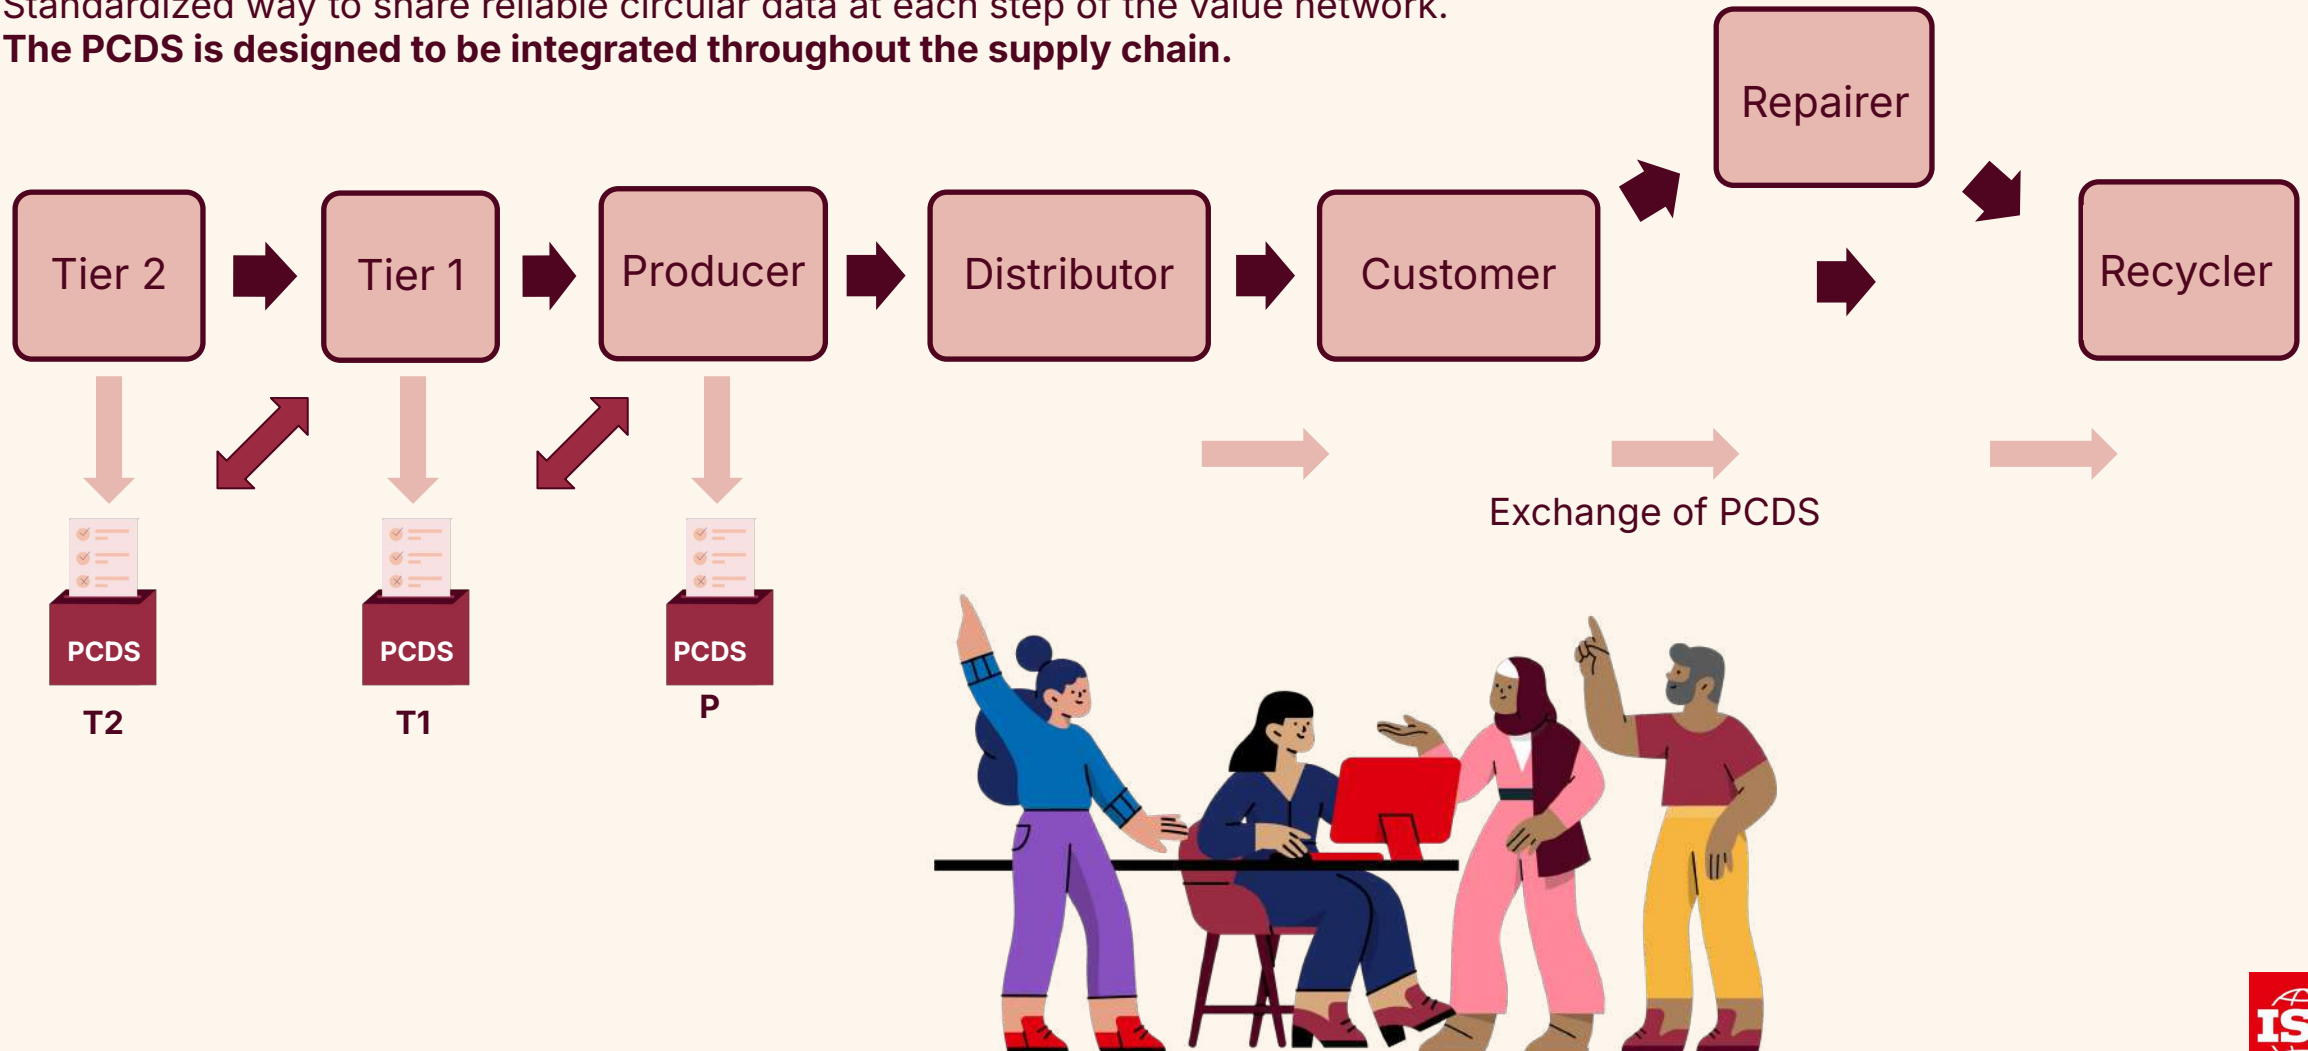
Standardized way to share reliable circular data at each step of the value network.
**The PCDS is designed to be integrated throughout the supply chain.**

Repairer

Tier 2

Tier 1

Producer

Distributor

Customer

Recycler

PCDS

T2

PCDS

T1

PCDS

P

Exchange of PCDS

IS